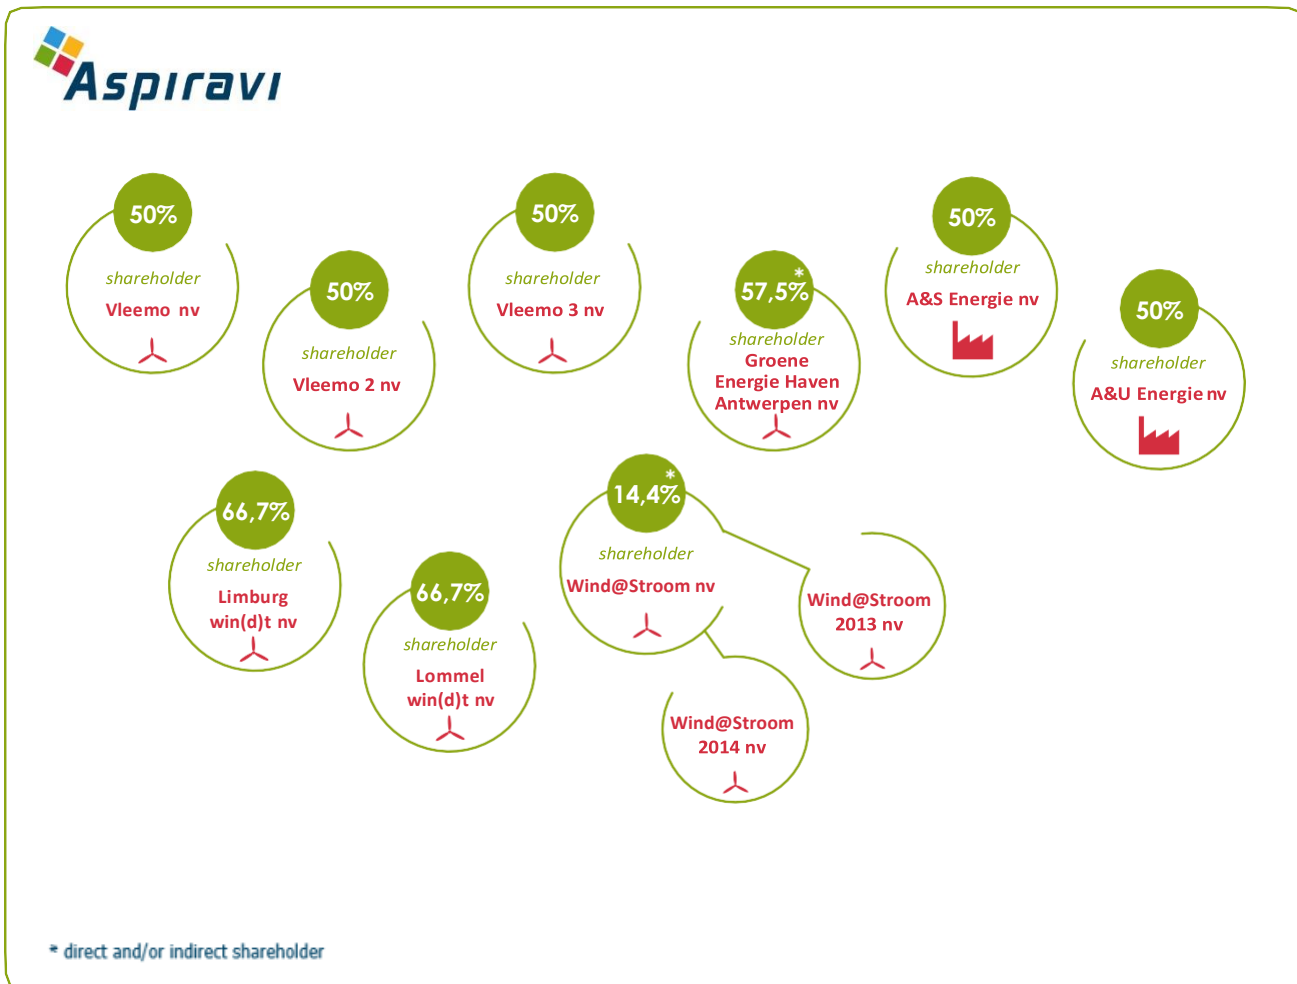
Aspiravi

50%
shareholder
Vleemo nv

50%
shareholder
Vleemo 2 nv

50%
shareholder
Vleemo 3 nv

57,5%*
shareholder
Groene Energie Haven Antwerpen nv

50%
shareholder
A&S Energie nv

50%
shareholder
A&U Energie nv

66,7%
shareholder
Limburg win(d)t nv

66,7%
shareholder
Lommel win(d)t nv

14,4%*
shareholder
Wind@Stroom nv

Wind@Stroom 2013 nv

Wind@Stroom 2014 nv

* direct and/or indirect shareholder